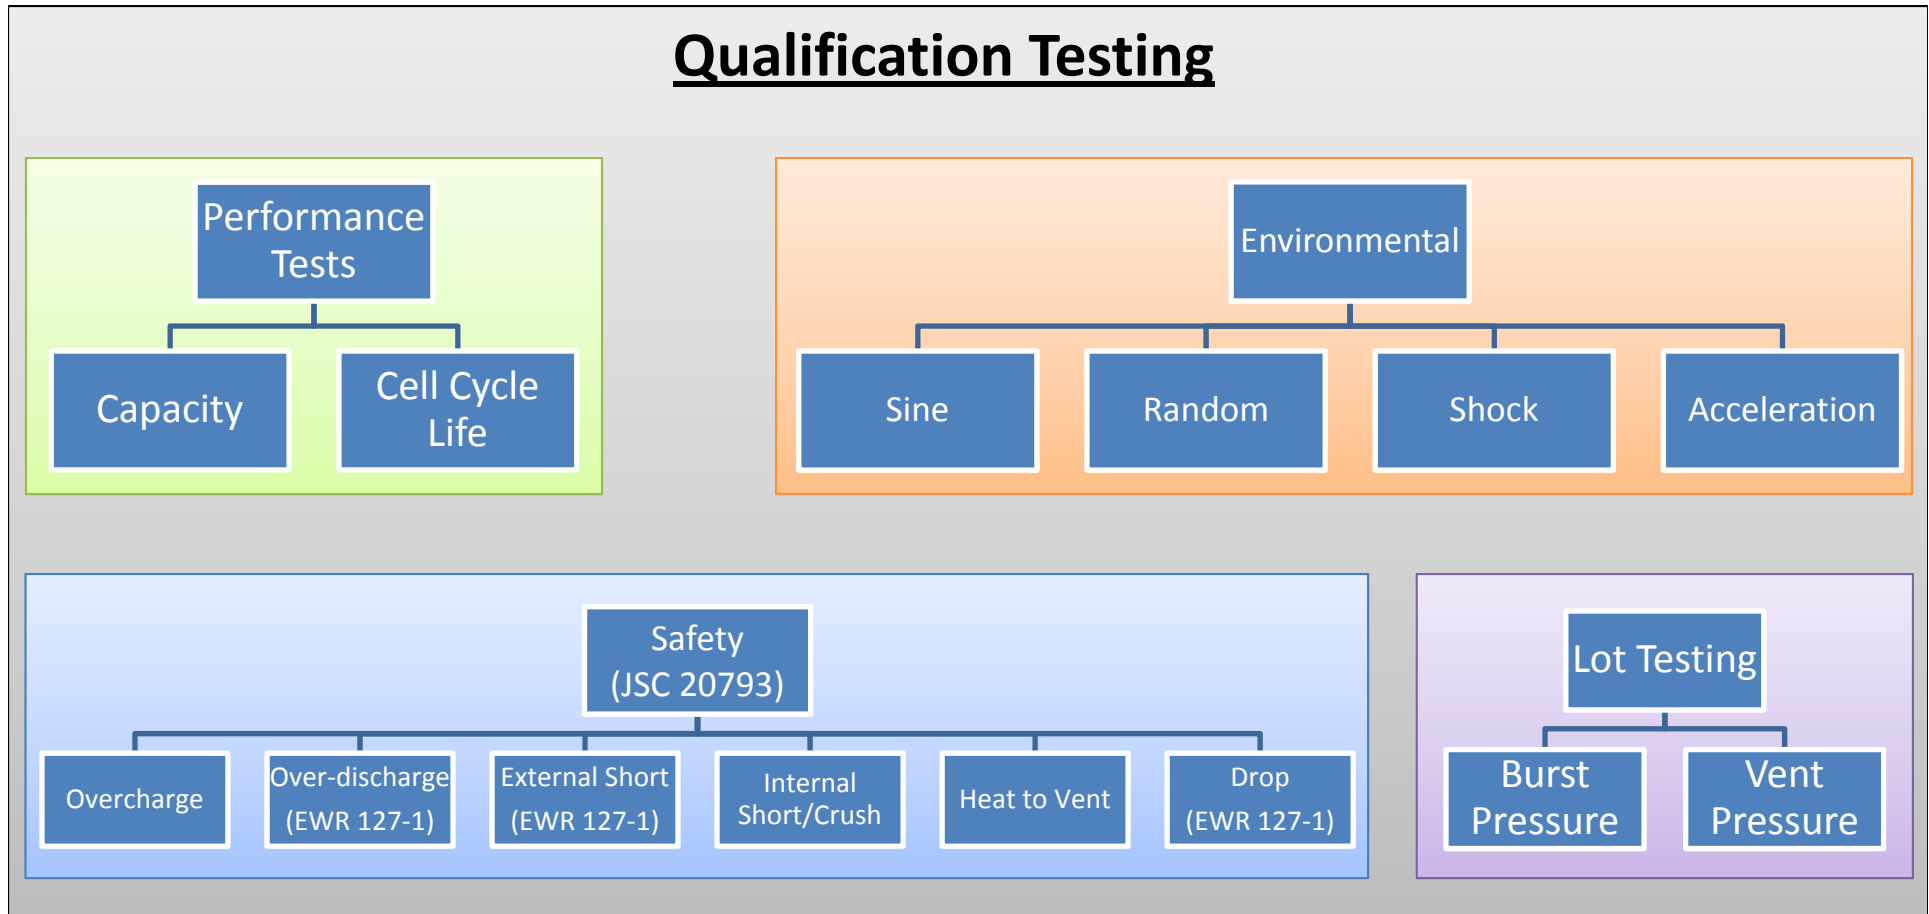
Qualification Testing

Performance Tests

Capacity

Cell Cycle Life

Environmental

Sine

Random

Shock

Acceleration

Safety (JSC 20793)

Overcharge

Over-discharge (EWR 127-1)

External Short (EWR 127-1)

Internal Short/Crush

Heat to Vent

Drop (EWR 127-1)

Lot Testing

Burst Pressure

Vent Pressure